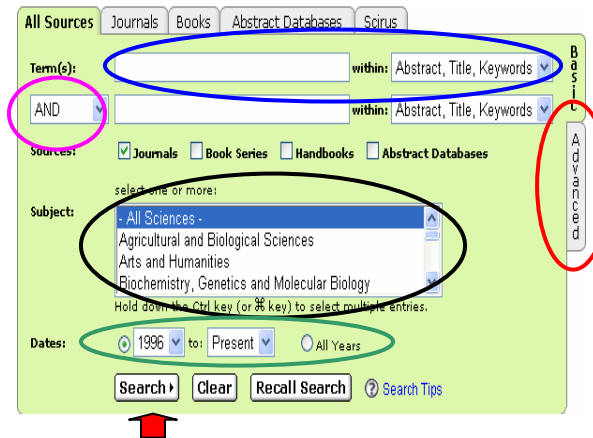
All Sources | Journals | Books | Abstract Databases | Scirus

Basic

Advanced

Term(s): within: Abstract, Title, Keywords

AND within: Abstract, Title, Keywords

Sources: Journals Book Series Handbooks Abstract Databases

select one or more:

Subject:
- All Sciences -
Agricultural and Biological Sciences
Arts and Humanities
Biochemistry, Genetics and Molecular Biology

Hold down the Ctrl key (or ⌘ key) to select multiple entries.

Dates: 1996 to: Present All Years

Search▸ Clear Recall Search Search Tips